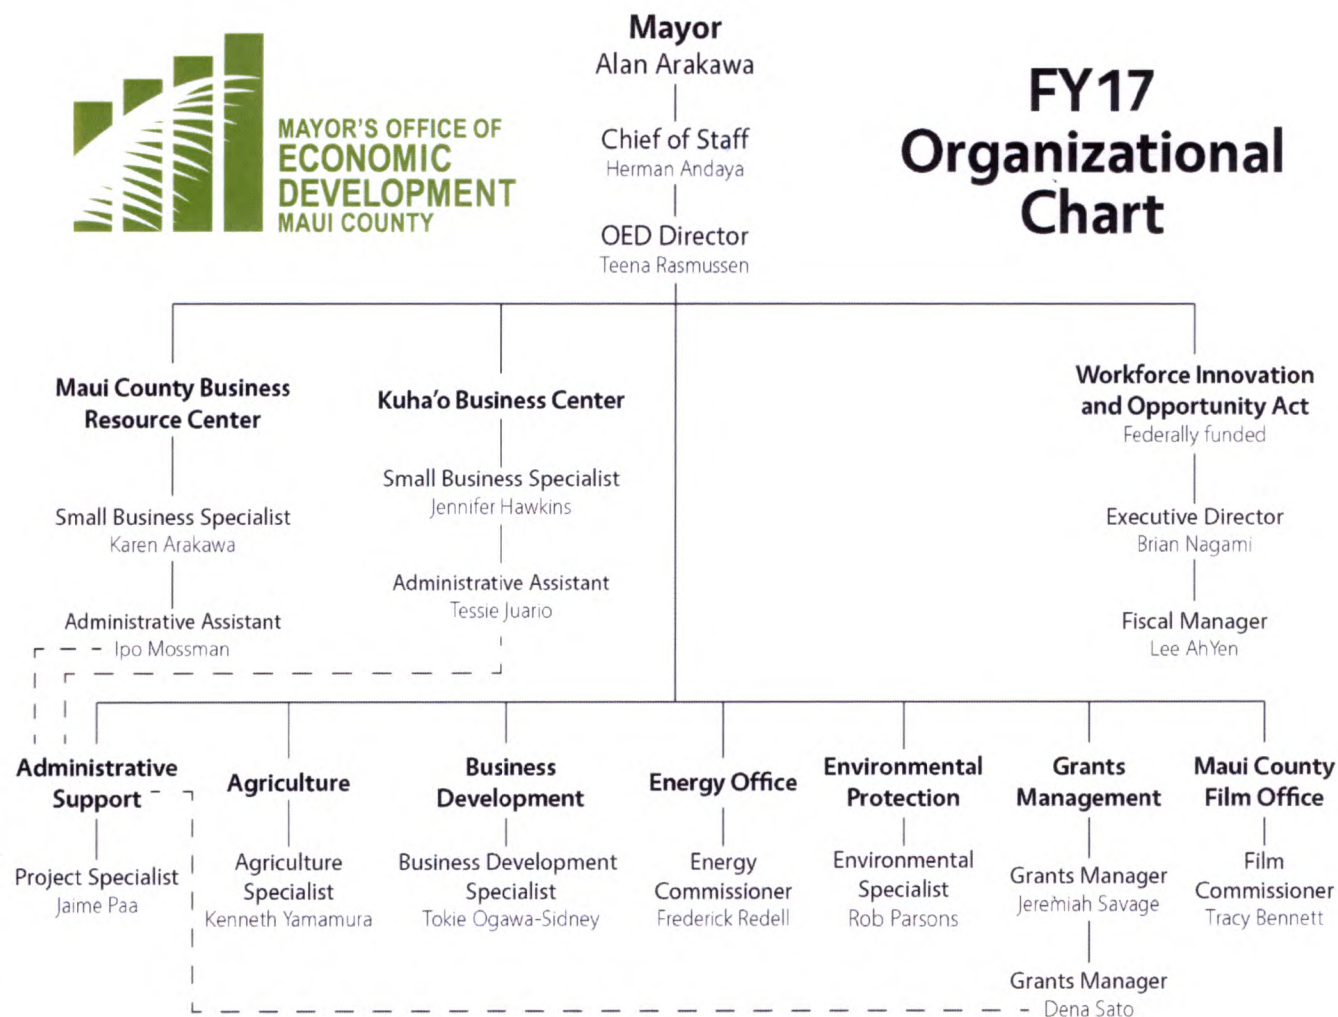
MAYOR'S OFFICE OF
ECONOMIC
DEVELOPMENT
MAUI COUNTY

Mayor
Alan Arakawa

Chief of Staff
Herman Andaya

OED Director
Teena Rasmussen

FY17
Organizational
Chart

Maui County Business Resource Center

Small Business Specialist
Karen Arakawa

Administrative Assistant
Ipo Mossman

Kuha'o Business Center

Small Business Specialist
Jennifer Hawkins

Administrative Assistant
Tessie Juario

Workforce Innovation and Opportunity Act
Federally funded

Executive Director
Brian Nagami

Fiscal Manager
Lee AhYen

Administrative Support

Project Specialist
Jaime Paa

Agriculture

Agriculture Specialist
Kenneth Yamamura

Business Development

Business Development Specialist
Tokie Ogawa-Sidney

Energy Office

Energy Commissioner
Frederick Redell

Environmental Protection

Environmental Specialist
Rob Parsons

Grants Management

Grants Manager
Jeremiah Savage

Grants Manager
Dena Sato

Maui County Film Office

Film Commissioner
Tracy Bennett